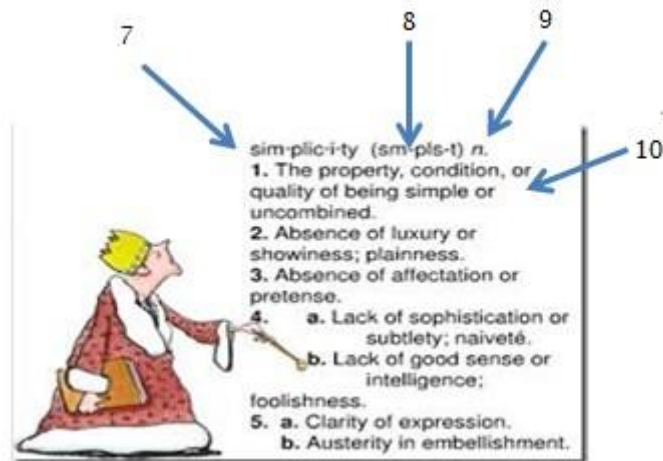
7

8

9

10

sim·plic·i·ty (sm-pls-t) n.
1. The property, condition, or quality of being simple or uncombined.
2. Absence of luxury or showiness; plainness.
3. Absence of affectation or pretense.
4. a. Lack of sophistication or subtlety; naiveté.
b. Lack of good sense or intelligence; foolishness.
5. a. Clarity of expression.
b. Austerity in embellishment.